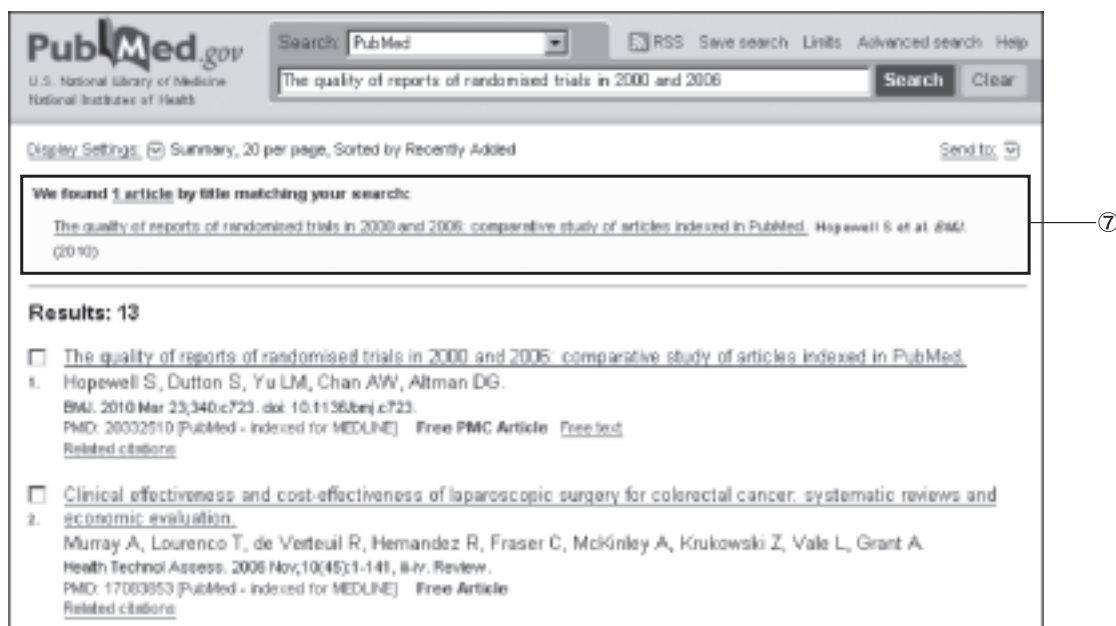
PubMed.gov
U.S. National Library of Medicine
National Institutes of Health

Search: PubMed

RSS Save search Limits Advanced search Help

The quality of reports of randomised trials in 2000 and 2006

Search Clear

Display Settings: Summary, 20 per page, Sorted by Recently Added

Send to:

We found 1 article by title matching your search:

The quality of reports of randomised trials in 2000 and 2006: comparative study of articles indexed in PubMed. Hopewell S et al. BMJ. (2010)

⑦

Results: 13

1. The quality of reports of randomised trials in 2000 and 2006: comparative study of articles indexed in PubMed.
Hopewell S, Dutton S, Yu LM, Chan AW, Altman DG.
BMJ. 2010 Mar 23;340:c723. doi: 10.1136/bmj.c723.
PMID: 20332510 [PubMed - indexed for MEDLINE] Free PMC Article Free text
Related citations

2. Clinical effectiveness and cost-effectiveness of laparoscopic surgery for colorectal cancer: systematic reviews and economic evaluation.
Murray A, Lourenco T, de Verteuil R, Hernandez R, Fraser C, McKinley A, Krukowski Z, Vale L, Grant A.
Health Technol Assess. 2006 Nov;10(45):1-141, iii-iv. Review.
PMID: 17083853 [PubMed - indexed for MEDLINE] Free Article
Related citations